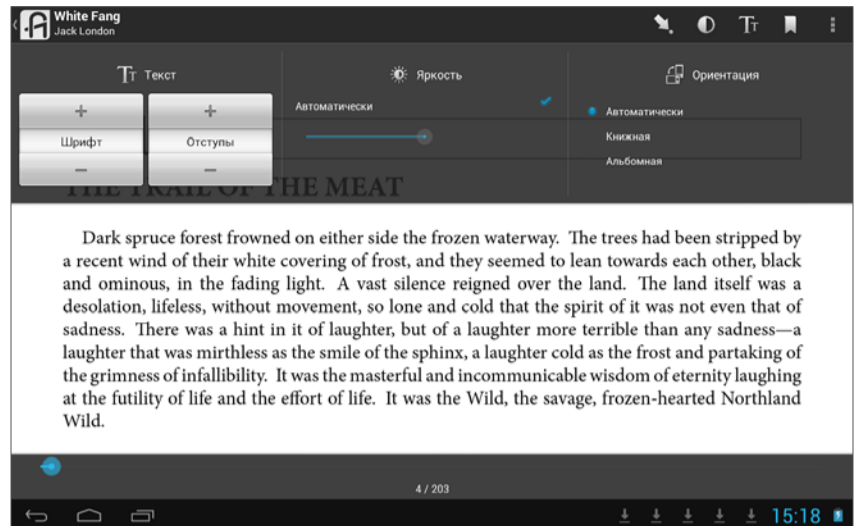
White Fang
Jack London

Тт Текст

+ +
Шрифт Отступы
− −

Яркость

Автоматически

Ориентация

Автоматически
Книжная
Альбомная

THE TRAIL OF THE MEAT

Dark spruce forest frowned on either side the frozen waterway. The trees had been stripped by a recent wind of their white covering of frost, and they seemed to lean towards each other, black and ominous, in the fading light. A vast silence reigned over the land. The land itself was a desolation, lifeless, without movement, so lone and cold that the spirit of it was not even that of sadness. There was a hint in it of laughter, but of a laughter more terrible than any sadness—a laughter that was mirthless as the smile of the sphinx, a laughter cold as the frost and partaking of the grimness of infallibility. It was the masterful and incommunicable wisdom of eternity laughing at the futility of life and the effort of life. It was the Wild, the savage, frozen-hearted Northland Wild.

4 / 203

15:18